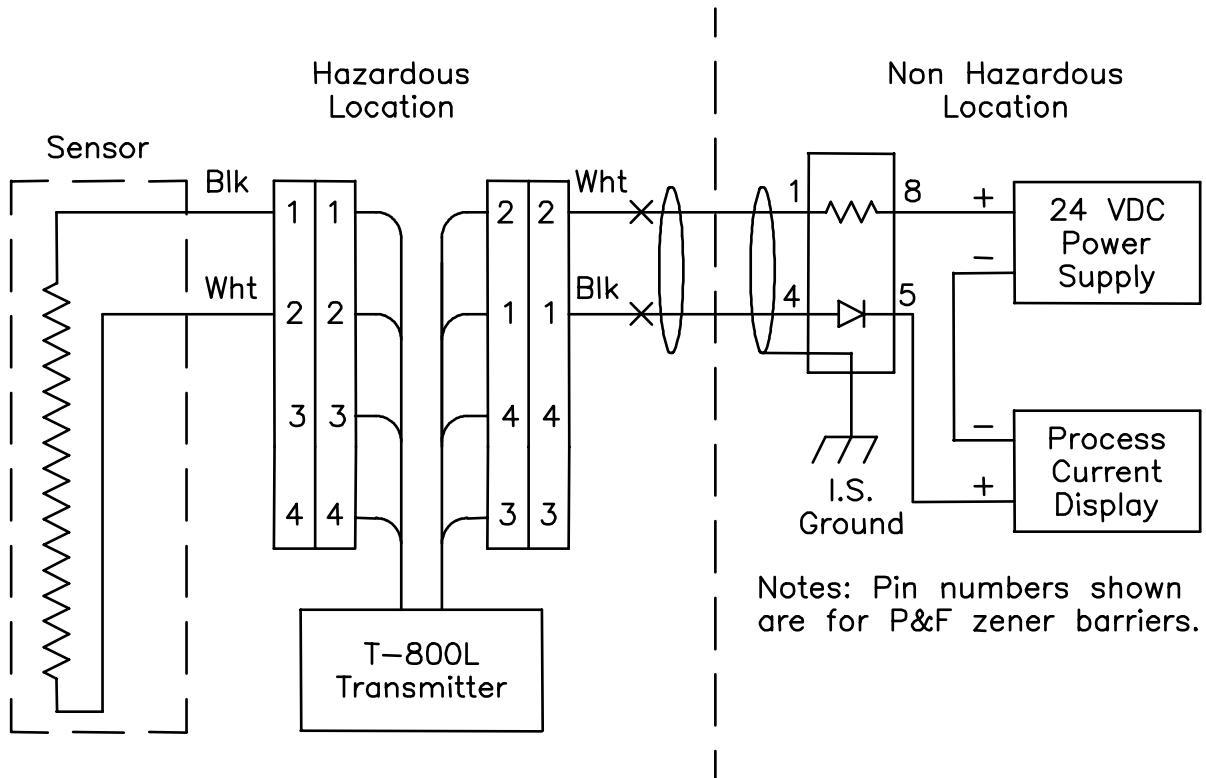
Hazardous Location

Non Hazardous Location

Sensor

Blk

Wht

1 1

2 2

3 3

4 4

Wht

Blk

2 2

1 1

4 4

3 3

1

8

4

5

+

−

24 VDC Power Supply

−

+

Process Current Display

I.S. Ground

T−800L Transmitter

Notes: Pin numbers shown are for P&F zener barriers.